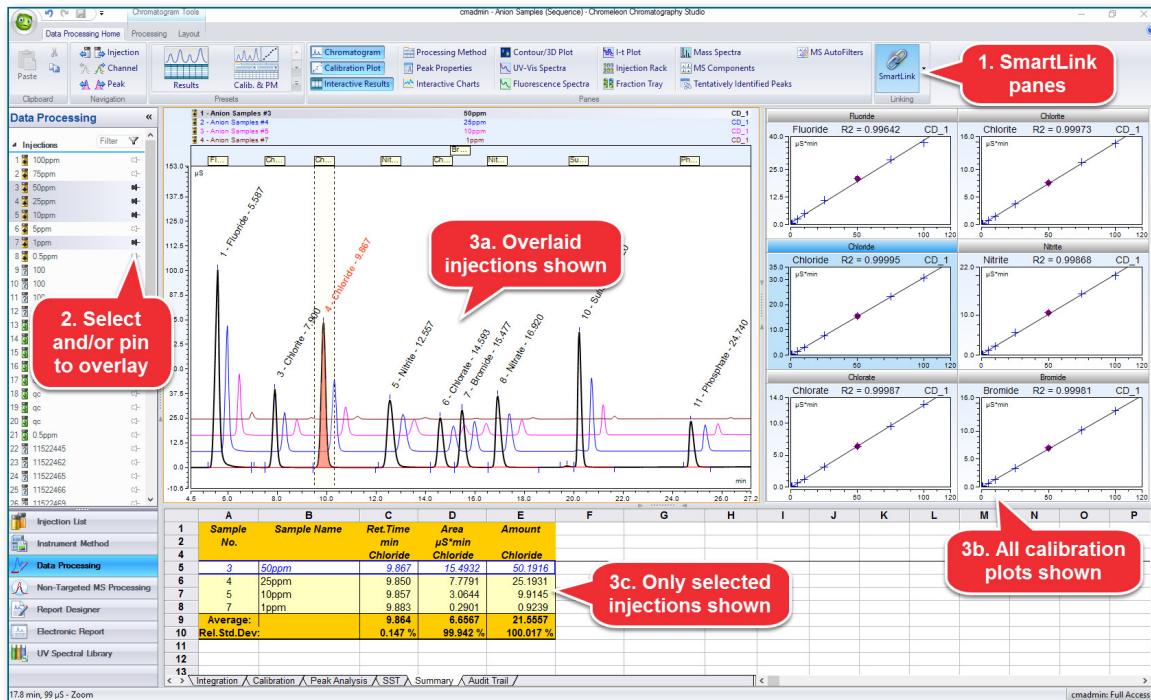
Chromatogram Tools

cmadmin - Anion Samples (Sequence) - Chromeleon Chromatography Studio

Data Processing Home | Processing | Layout

Paste | Injection | Channel | Peak | Results | Calib. & PM | Chromatogram | Calibration Plot | Interactive Results | Processing Method | Peak Properties | Interactive Charts | Contour/3D Plot | UV-Vis Spectra | Fluorescence Spectra | I-t Plot | Injection Rack | Fraction Tray | Mass Spectra | MS Components | Tentatively Identified Peaks | MS AutoFilters | SmartLink

Clipboard | Navigation | Presets | Panes | Linking

1. SmartLink panes

Data Processing

Injections | Filter

1 100ppm
2 75ppm
3 50ppm
4 25ppm
5 10ppm
6 5ppm
7 1ppm
8 0.5ppm
9 100
10 100
11 100
12
13
14
15
16
17
18 qc
19 qc
20 qc
21 0.5ppm
22 11522445
23 11522462
24 11522465
25 11522466
26 11522469

2. Select and/or pin to overlay

Injection List
Instrument Method
Data Processing
Non-Targeted MS Processing
Report Designer
Electronic Report
UV Spectral Library

| | | |
|---|---|---|
| 1 - Anion Samples #3 | 50ppm | CD_1 |
| 2 - Anion Samples #4 | 25ppm | CD_1 |
| 3 - Anion Samples #5 | 10ppm | CD_1 |
| 4 - Anion Samples #7 | 1ppm | CD_1 |

Fl... | Ch... | Ch... | Br... | Nit... | Ch... | Nit... | Su... | Ph...

µS

153.0, 137.5, 125.0, 112.5, 100.0, 87.5, 75.0, 62.5, 50.0, 37.5, 25.0, 12.5, 0.0, -10.6

1 - Fluoride - 5.587
3 - Chlorite - 7.900
4 - Chloride - 9.867
5 - Nitrite - 12.557
6 - Chlorate - 14.583
7 - Bromide - 15.477
8 - Nitrate - 16.920
10 - Su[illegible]
11 - Phosphate - 24.740

3a. Overlaid injections shown

min
4.5, 6.0, 8.0, 10.0, 12.0, 14.0, 16.0, 18.0, 20.0, 22.0, 24.0, 26.0, 27.2

Fluoride: Fluoride R2 = 0.99642 CD_1
Chlorite: Chlorite R2 = 0.99973 CD_1
Chloride: Chloride R2 = 0.99995 CD_1
Nitrite: Nitrite R2 = 0.99868 CD_1
Chlorate: Chlorate R2 = 0.99987 CD_1
Bromide: Bromide R2 = 0.99981 CD_1

µS*min

3b. All calibration plots shown

| | A | B | C | D | E | F | G | H | I | J | K | L | M | N | O | P |
|---|---|---|---|---|---|---|---|---|---|---|---|---|---|---|---|---|
| 1 | Sample | Sample Name | Ret.Time | Area | Amount | | | | | | | | | | | |
| 2 | No. | | min | µS*min | | | | | | | | | | | | |
| 4 | | | Chloride | Chloride | Chloride | | | | | | | | | | | |
| 5 | 3 | 50ppm | 9.867 | 15.4932 | 50.1916 | | | | | | | | | | | |
| 6 | 4 | 25ppm | 9.850 | 7.7791 | 25.1931 | | | | | | | | | | | |
| 7 | 5 | 10ppm | 9.857 | 3.0644 | 9.9145 | | | | | | | | | | | |
| 8 | 7 | 1ppm | 9.883 | 0.2901 | 0.9239 | | | | | | | | | | | |
| 9 | Average: | | 9.864 | 6.6567 | 21.5557 | | | | | | | | | | | |
| 10 | Rel.Std.Dev: | | 0.147 % | 99.942 % | 100.017 % | | | | | | | | | | | |
| 11 | | | | | | | | | | | | | | | | |
| 12 | | | | | | | | | | | | | | | | |
| 13 | | | | | | | | | | | | | | | | |

3c. Only selected injections shown

Integration | Calibration | Peak Analysis | SST | Summary | Audit Trail

17.8 min, 99 µS - Zoom

cmadmin: Full Access